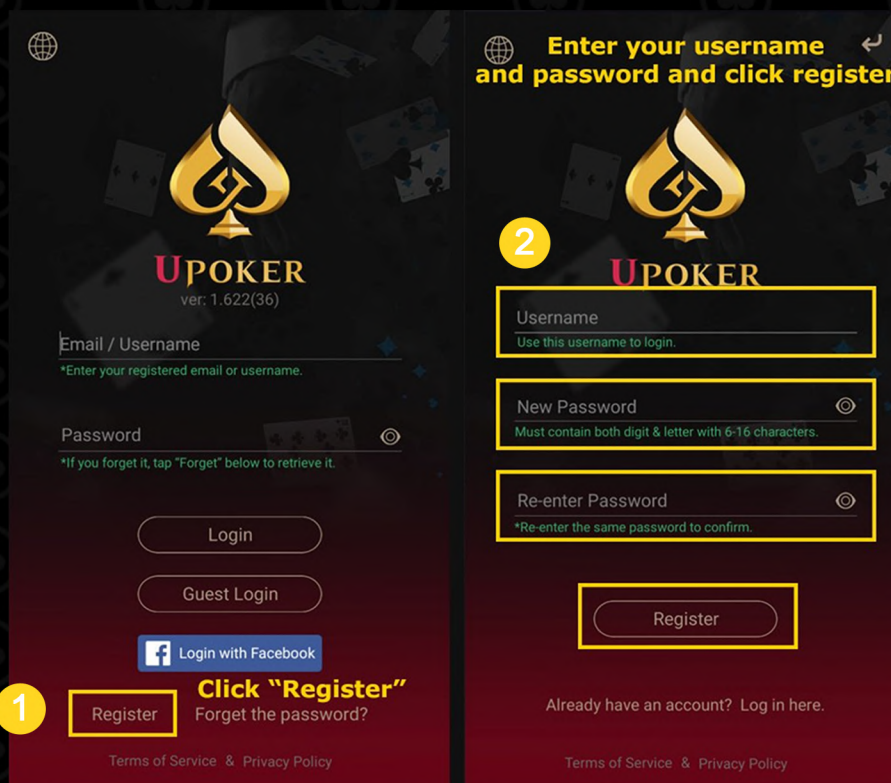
UPOKER
ver: 1.622(36)

Email / Username
*Enter your registered email or username.

Password
*If you forget it, tap "Forget" below to retrieve it.

Login

Guest Login

Login with Facebook

Click "Register"

1

Register

Forget the password?

Terms of Service & Privacy Policy

Enter your username and password and click register

2

UPOKER

Username
Use this username to login.

New Password
Must contain both digit & letter with 6-16 characters.

Re-enter Password
*Re-enter the same password to confirm.

Register

Already have an account? Log in here.

Terms of Service & Privacy Policy